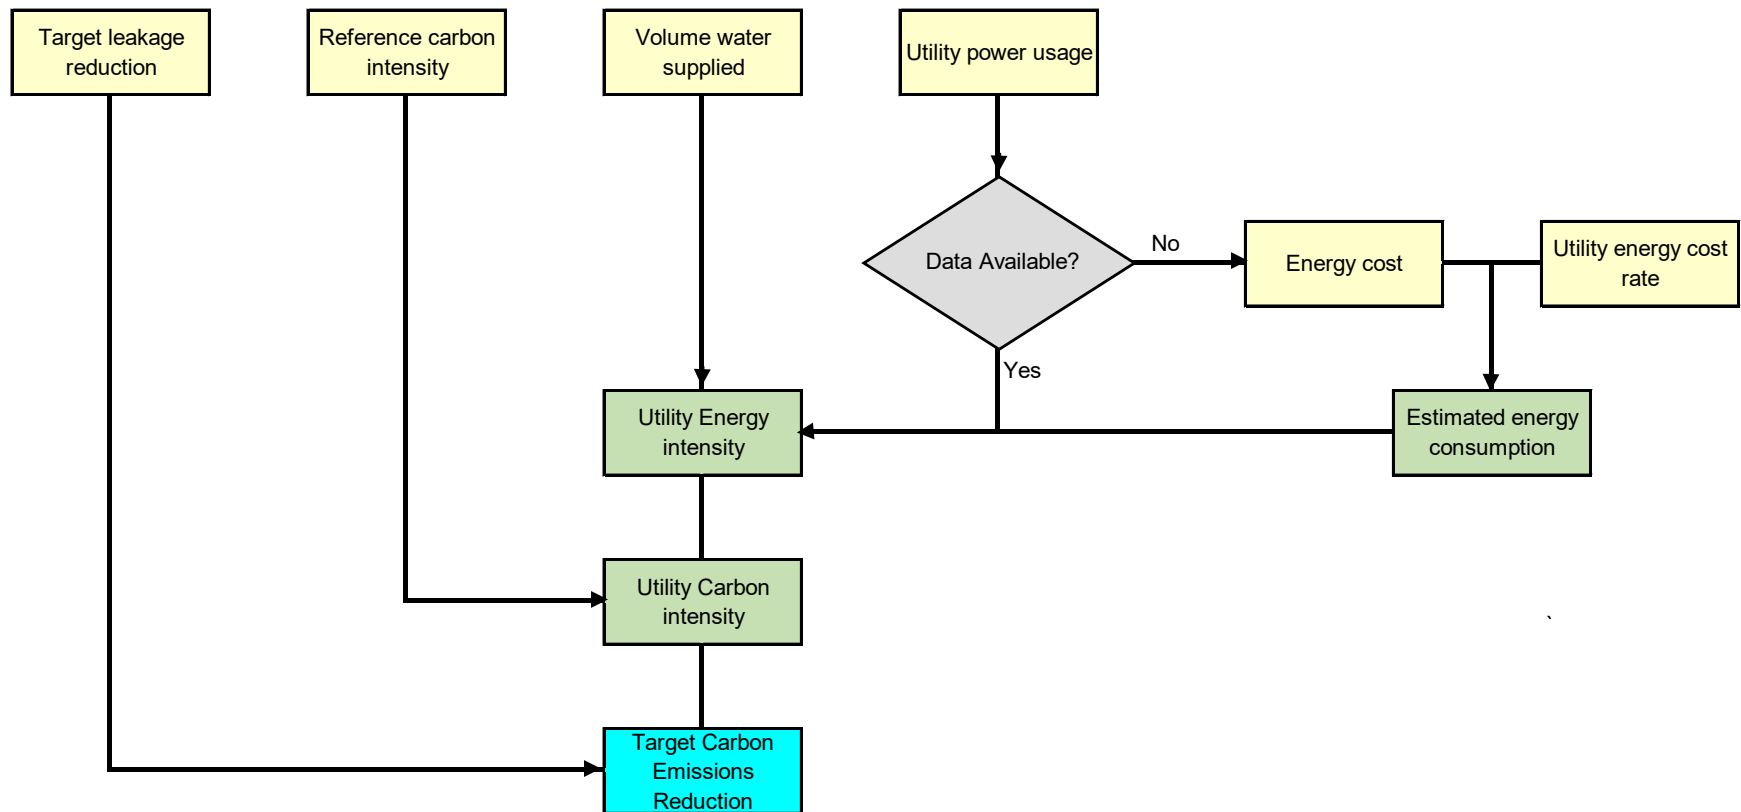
Target leakage reduction

Reference carbon intensity

Volume water supplied

Utility power usage

Data Available?

No

Energy cost

Utility energy cost rate

Yes

Utility Energy intensity

Estimated energy consumption

Utility Carbon intensity

Target Carbon Emissions Reduction